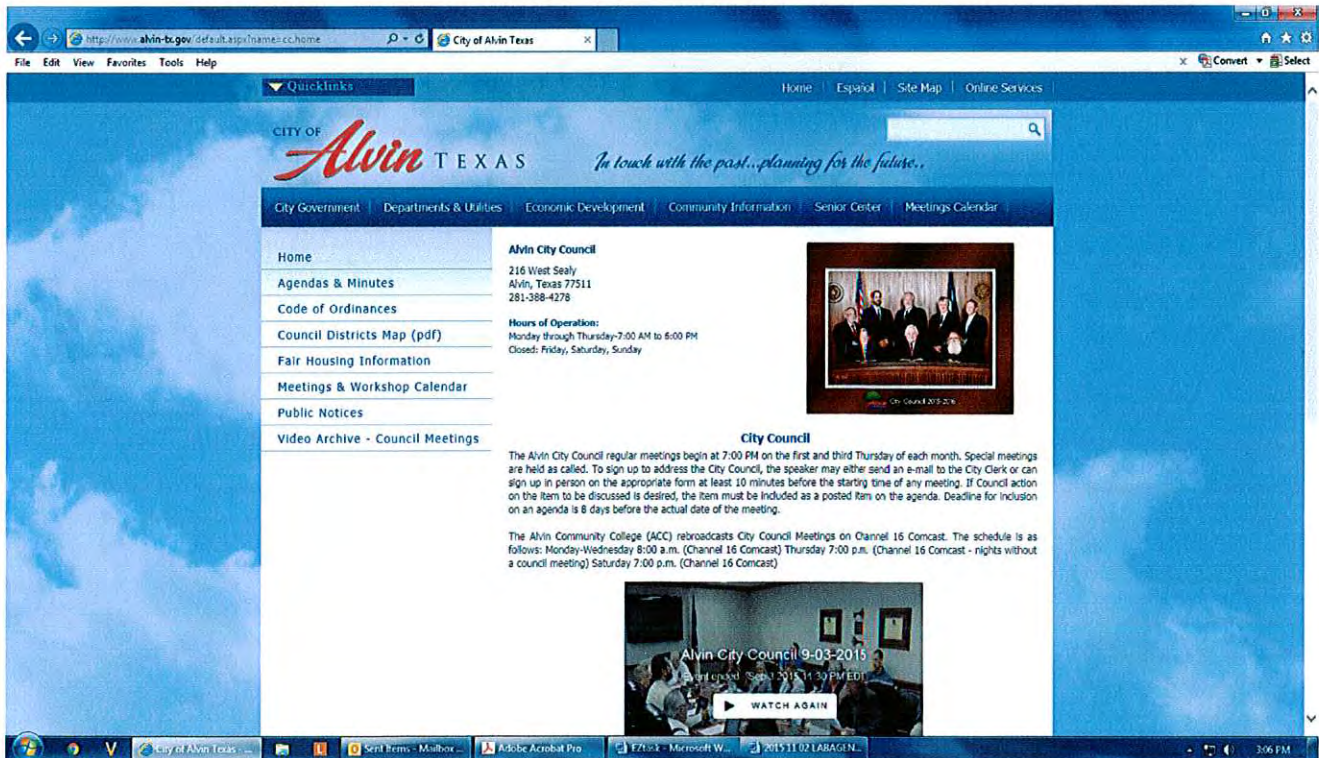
http://www.alvin-tx.gov/default.aspx?name=cc.home

City of Alvin Texas

File Edit View Favorites Tools Help

Convert Select

Quicklinks

Home | Español | Site Map | Online Services

CITY OF Alvin TEXAS

In touch with the past...planning for the future..

City Government | Departments & Utilities | Economic Development | Community Information | Senior Center | Meetings Calendar

Home
Agendas & Minutes
Code of Ordinances
Council Districts Map (pdf)
Fair Housing Information
Meetings & Workshop Calendar
Public Notices
Video Archive - Council Meetings

Alvin City Council

216 West Sealy
Alvin, Texas 77511
281-388-4278

Hours of Operation:
Monday through Thursday-7:00 AM to 6:00 PM
Closed: Friday, Saturday, Sunday

City Council 2015-2016

City Council

The Alvin City Council regular meetings begin at 7:00 PM on the first and third Thursday of each month. Special meetings are held as called. To sign up to address the City Council, the speaker may either send an e-mail to the City Clerk or can sign up in person on the appropriate form at least 10 minutes before the starting time of any meeting. If Council action on the item to be discussed is desired, the item must be included as a posted item on the agenda. Deadline for inclusion on an agenda is 8 days before the actual date of the meeting.

The Alvin Community College (ACC) rebroadcasts City Council Meetings on Channel 16 Comcast. The schedule is as follows: Monday-Wednesday 8:00 a.m. (Channel 16 Comcast) Thursday 7:00 p.m. (Channel 16 Comcast - nights without a council meeting) Saturday 7:00 p.m. (Channel 16 Comcast)

Alvin City Council 9-03-2015
Event ended Sep 3 2015 11:30 PM EDT

WATCH AGAIN

City of Alvin Texas - ... | Sent Items - Mailbox ... | Adobe Acrobat Pro | EZtask - Microsoft W... | 2015 11 02 LABAGEN...

3:06 PM